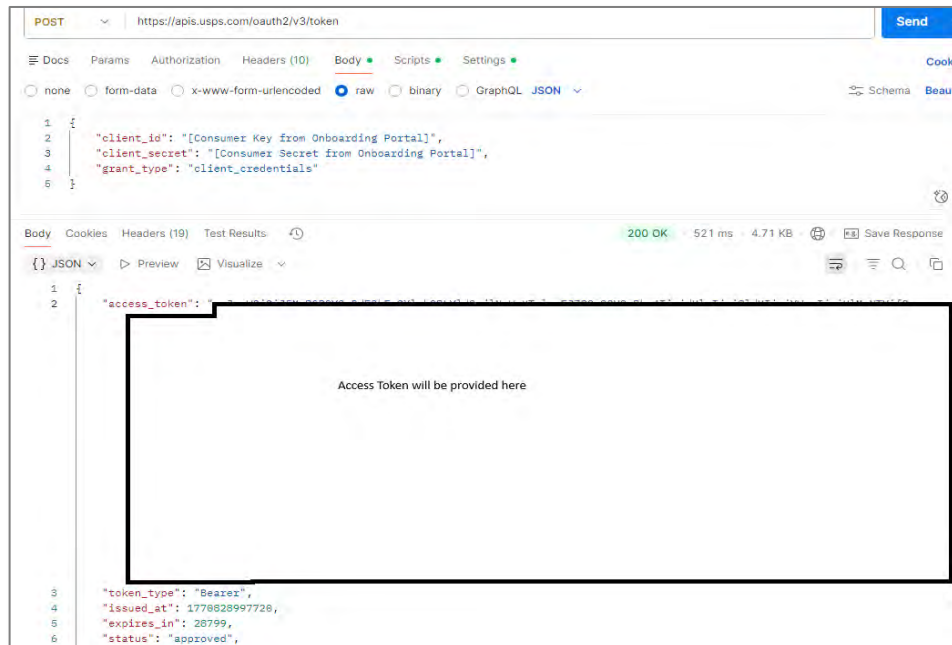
POST https://apis.usps.com/oauth2/v3/token Send

Docs Params Authorization Headers (10) Body Scripts Settings Cook

none form-data x-www-form-urlencoded raw binary GraphQL JSON Schema Beau

1 {
2 "client_id": "[Consumer Key from Onboarding Portal]",
3 "client_secret": "[Consumer Secret from Onboarding Portal]",
4 "grant_type": "client_credentials"
5 }

Body Cookies Headers (19) Test Results 200 OK 521 ms 4.71 KB Save Response

{} JSON Preview Visualize

1 {
2 "access_token": "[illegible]

Access Token will be provided here

3 "token_type": "Bearer",
4 "issued_at": 1770828997720,
5 "expires_in": 28799,
6 "status": "approved",